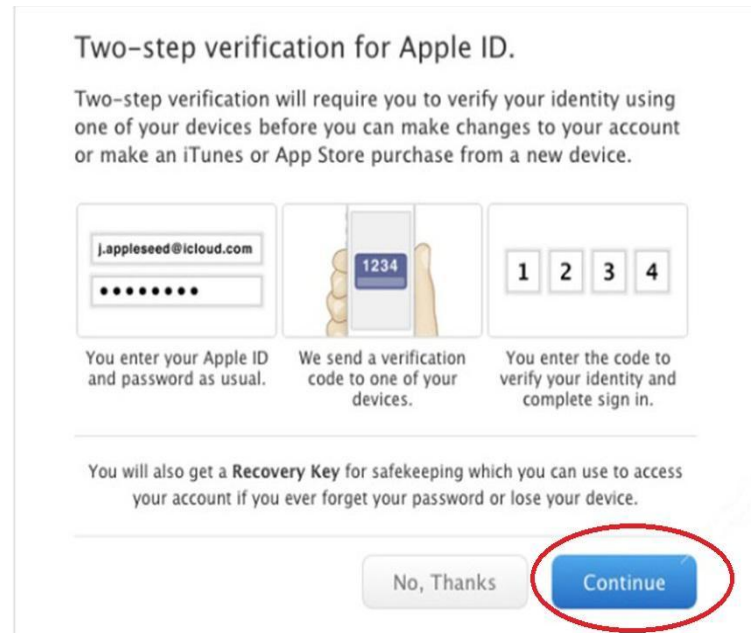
Two-step verification for Apple ID.

Two-step verification will require you to verify your identity using one of your devices before you can make changes to your account or make an iTunes or App Store purchase from a new device.

j.appleseed@icloud.com

••••••••

1234

1 2 3 4

You enter your Apple ID and password as usual.

We send a verification code to one of your devices.

You enter the code to verify your identity and complete sign in.

You will also get a Recovery Key for safekeeping which you can use to access your account if you ever forget your password or lose your device.

No, Thanks

Continue